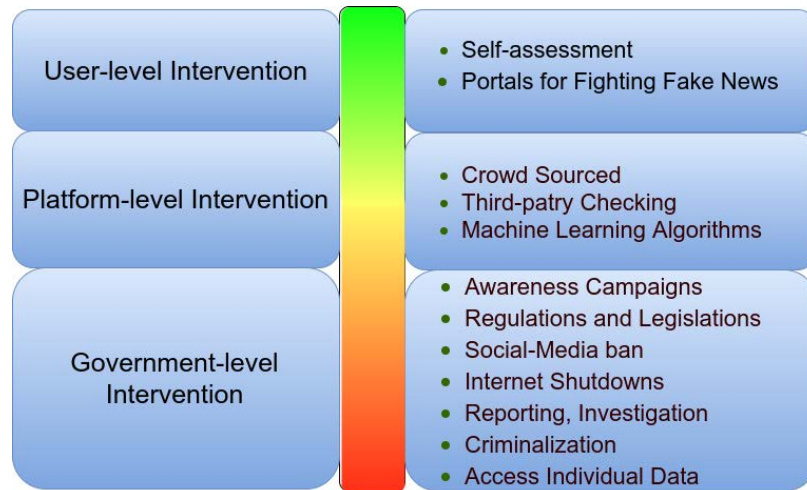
User-level Intervention

- Self-assessment
- Portals for Fighting Fake News

Platform-level Intervention

- Crowd Sourced
- Third-patry Checking
- Machine Learning Algorithms

Government-level Intervention

- Awareness Campaigns
- Regulations and Legislations
- Social-Media ban
- Internet Shutdowns
- Reporting, Investigation
- Criminalization
- Access Individual Data